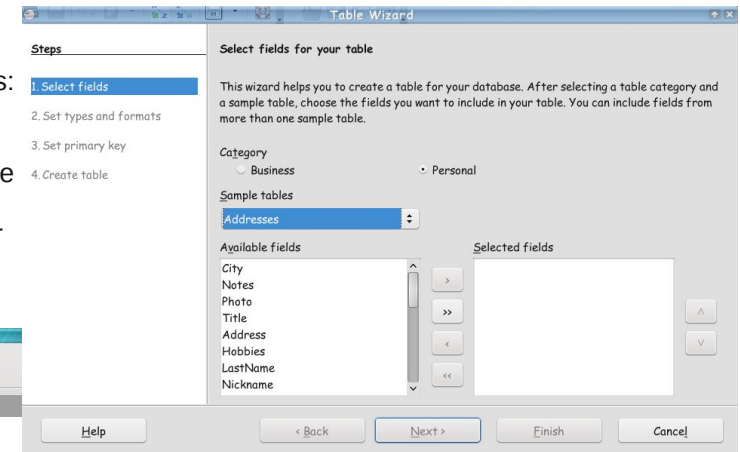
Table Wizard

Steps

1. Select fields

2. Set types and formats

3. Set primary key

4. Create table

Select fields for your table

This wizard helps you to create a table for your database. After selecting a table category and a sample table, choose the fields you want to include in your table. You can include fields from more than one sample table.

Category

Business

Personal

Sample tables

Addresses

Available fields

City
Notes
Photo
Title
Address
Hobbies
LastName
Nickname

>
>>
<
<<

Selected fields

^
v

Help

< Back

Next >

Finish

Cancel